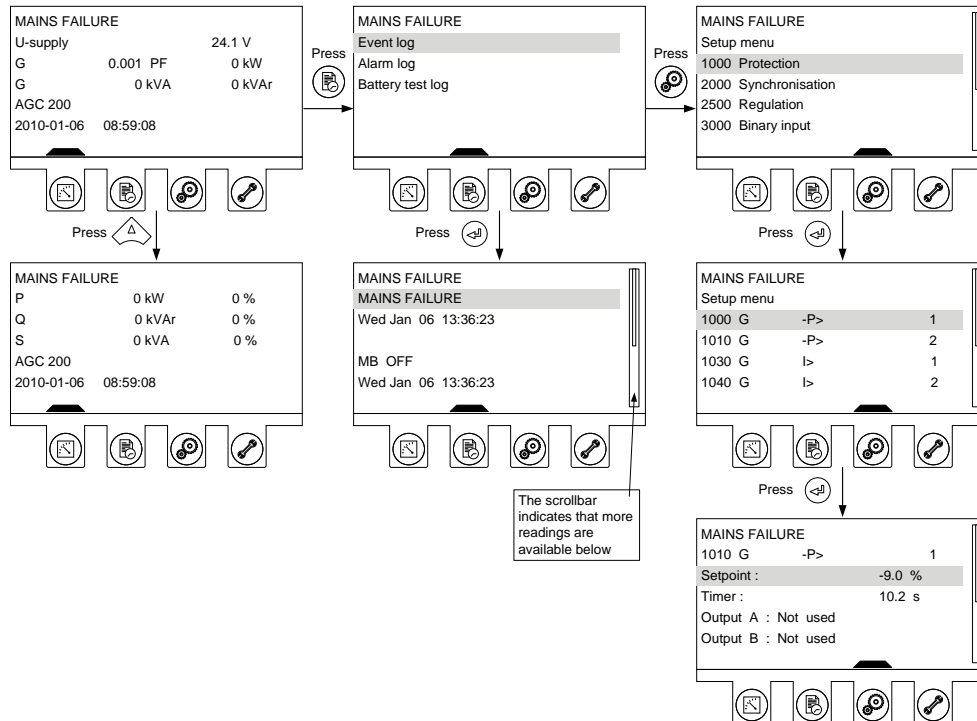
MAINS FAILURE
U-supply 24.1 V
G 0.001 PF 0 kW
G 0 kVA 0 kVAr
AGC 200
2010-01-06 08:59:08

Press

MAINS FAILURE
Event log
Alarm log
Battery test log

Press

MAINS FAILURE
Setup menu
1000 Protection
2000 Synchronisation
2500 Regulation
3000 Binary input

Press Δ

MAINS FAILURE
P 0 kW 0 %
Q 0 kVAr 0 %
S 0 kVA 0 %
AGC 200
2010-01-06 08:59:08

Press

MAINS FAILURE
MAINS FAILURE
Wed Jan 06 13:36:23

MB OFF
Wed Jan 06 13:36:23

The scrollbar indicates that more readings are available below

Press

MAINS FAILURE
Setup menu
1000 G -P> 1
1010 G -P> 2
1030 G I> 1
1040 G I> 2

Press

MAINS FAILURE
1010 G -P> 1
Setpoint : -9.0 %
Timer : 10.2 s
Output A : Not used
Output B : Not used